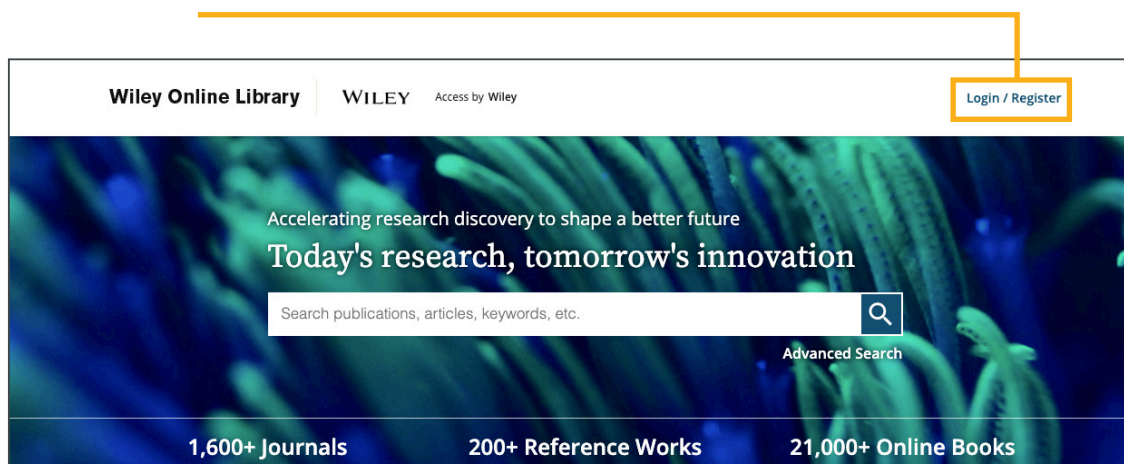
Wiley Online Library WILEY Access by Wiley Login / Register

Accelerating research discovery to shape a better future
Today's research, tomorrow's innovation

Search publications, articles, keywords, etc.

Advanced Search

1,600+ Journals 200+ Reference Works 21,000+ Online Books